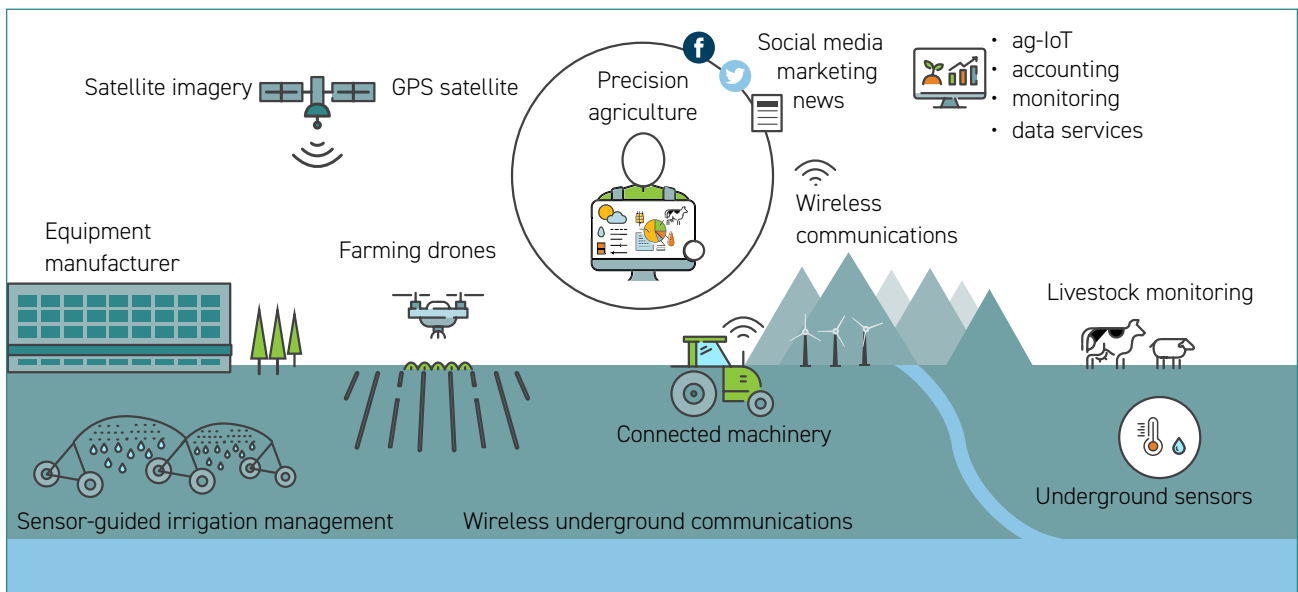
Satellite imagery

GPS satellite

Precision agriculture

Social media
marketing
news

• ag-IoT
• accounting
• monitoring
• data services

Wireless communications

Equipment manufacturer

Farming drones

Livestock monitoring

Connected machinery

Underground sensors

Sensor-guided irrigation management

Wireless underground communications